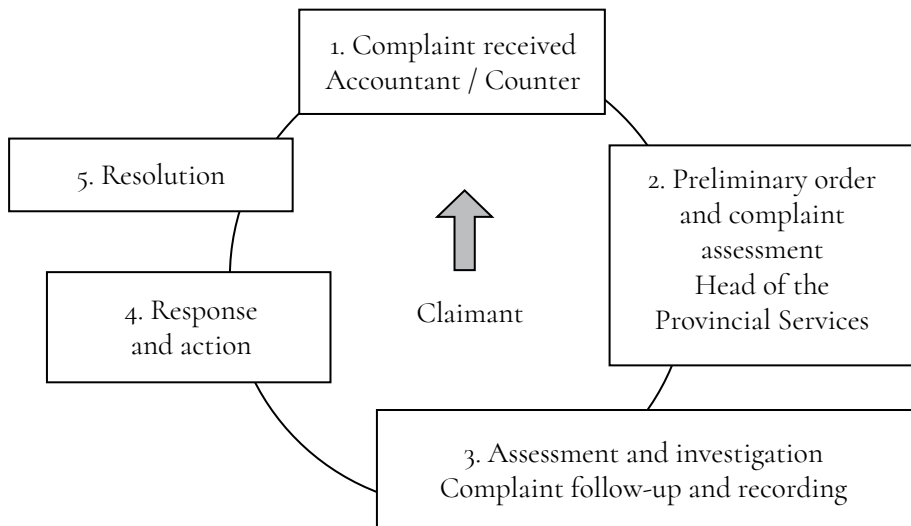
1. Complaint received
Accountant / Counter

2. Preliminary order and complaint assessment
Head of the Provincial Services

3. Assessment and investigation
Complaint follow-up and recording

4. Response and action

5. Resolution

Claimant